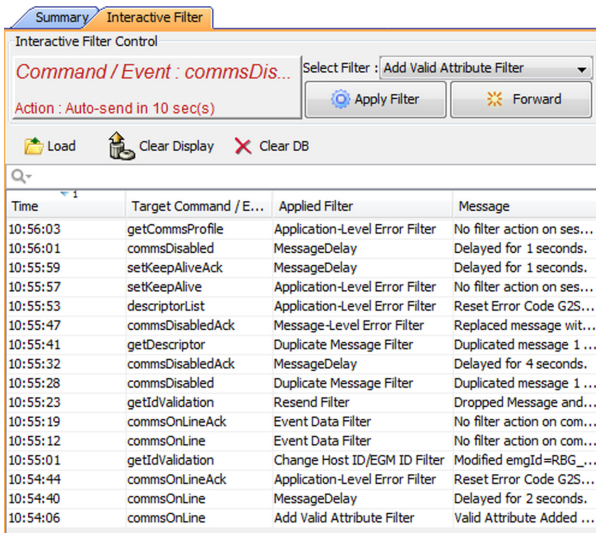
Summary | Interactive Filter

Interactive Filter Control

Command / Event : commsDis...

Action : Auto-send in 10 sec(s)

Select Filter : Add Valid Attribute Filter

Apply Filter

Forward

Load

Clear Display

Clear DB

| Time | Target Command / E... | Applied Filter | Message |
|---|---|---|---|
| 10:56:03 | getCommsProfile | Application-Level Error Filter | No filter action on ses... |
| 10:56:01 | commsDisabled | MessageDelay | Delayed for 1 seconds. |
| 10:55:59 | setKeepAliveAck | MessageDelay | Delayed for 1 seconds. |
| 10:55:57 | setKeepAlive | Application-Level Error Filter | No filter action on ses... |
| 10:55:53 | descriptorList | Application-Level Error Filter | Reset Error Code G2S... |
| 10:55:47 | commsDisabledAck | Message-Level Error Filter | Replaced message wit... |
| 10:55:41 | getDescriptor | Duplicate Message Filter | Duplicated message 1 ... |
| 10:55:32 | commsDisabledAck | MessageDelay | Delayed for 4 seconds. |
| 10:55:28 | commsDisabled | Duplicate Message Filter | Duplicated message 1 ... |
| 10:55:23 | getIdValidation | Resend Filter | Dropped Message and... |
| 10:55:19 | commsOnLineAck | Event Data Filter | No filter action on com... |
| 10:55:12 | commsOnLine | Event Data Filter | No filter action on com... |
| 10:55:01 | getIdValidation | Change Host ID/EGM ID Filter | Modified emgId=RBG_... |
| 10:54:44 | commsOnLineAck | Application-Level Error Filter | Reset Error Code G2S... |
| 10:54:40 | commsOnLine | MessageDelay | Delayed for 2 seconds. |
| 10:54:06 | commsOnLine | Add Valid Attribute Filter | Valid Attribute Added ... |